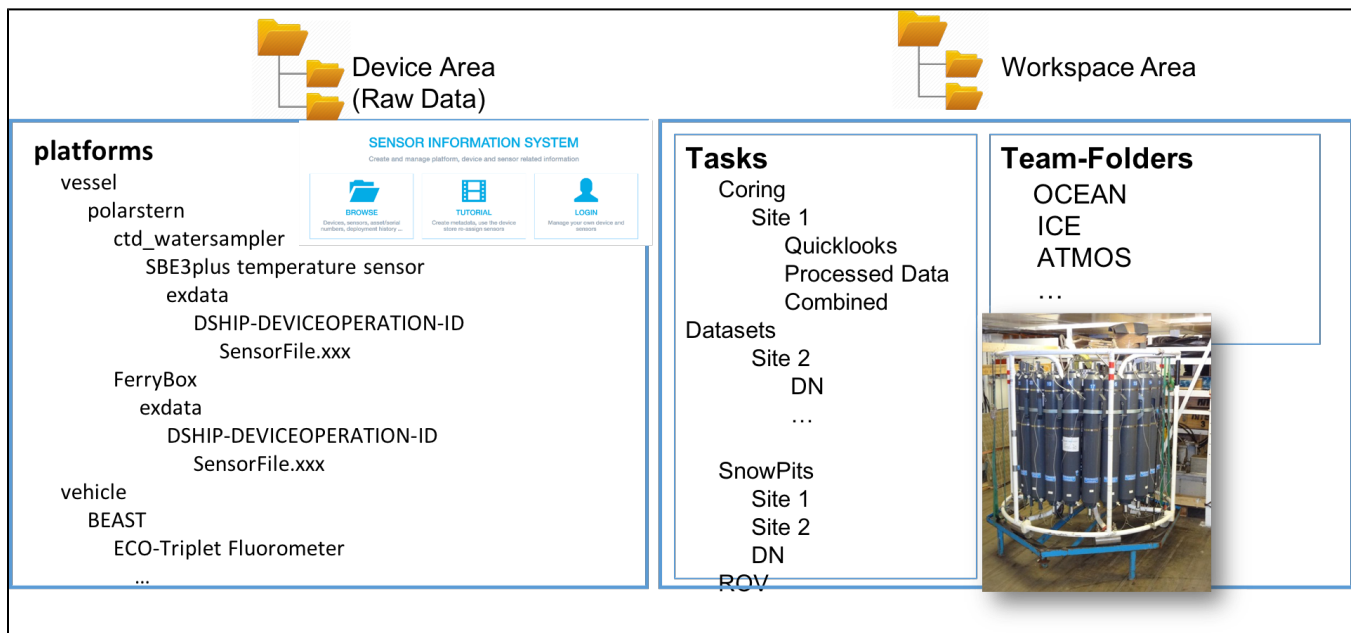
Device Area
(Raw Data)

Workspace Area

platforms
vessel
polarstern
ctd_watersampler
SBE3plus temperature sensor
exdata
DSHIP-DEVICEOPERATION-ID
SensorFile.xxx
FerryBox
exdata
DSHIP-DEVICEOPERATION-ID
SensorFile.xxx
vehicle
BEAST
ECO-Triplet Fluorometer
…

SENSOR INFORMATION SYSTEM
Create and manage platform, device and sensor related information
BROWSE
Devices, sensors, asset/serial numbers, deployment history ...
TUTORIAL
Create metadata, use the device store re-assign sensors
LOGIN
Manage your own device and sensors

Tasks
Coring
Site 1
Quicklooks
Processed Data
Combined
Datasets
Site 2
DN
…

SnowPits
Site 1
Site 2
DN
ROV

Team-Folders
OCEAN
ICE
ATMOS
…